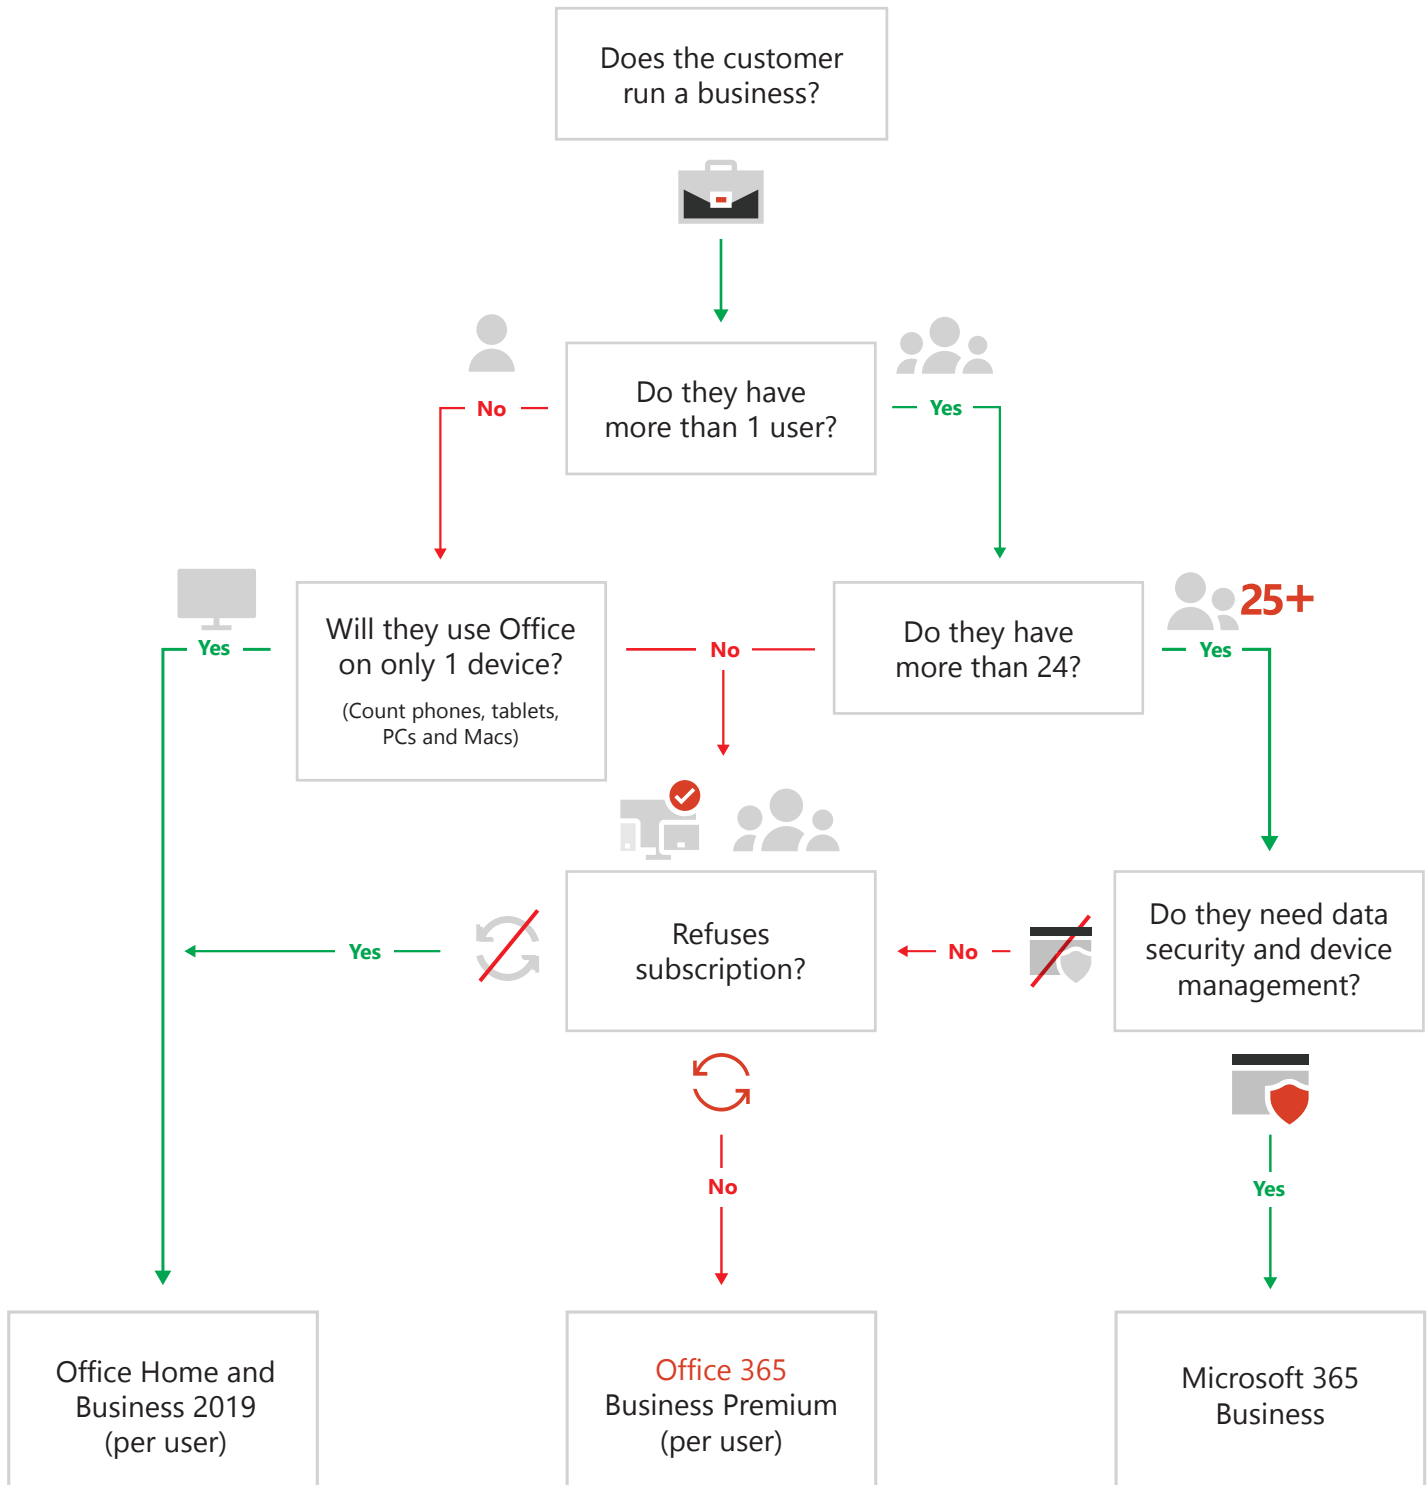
Does the customer run a business?

No

Do they have more than 1 user?

Yes

Yes

Will they use Office on only 1 device?

(Count phones, tablets, PCs and Macs)

No

Do they have more than 24?

25+

Yes

Yes

Refuses subscription?

No

Do they need data security and device management?

No

Yes

Office Home and Business 2019 (per user)

Office 365 Business Premium (per user)

Microsoft 365 Business